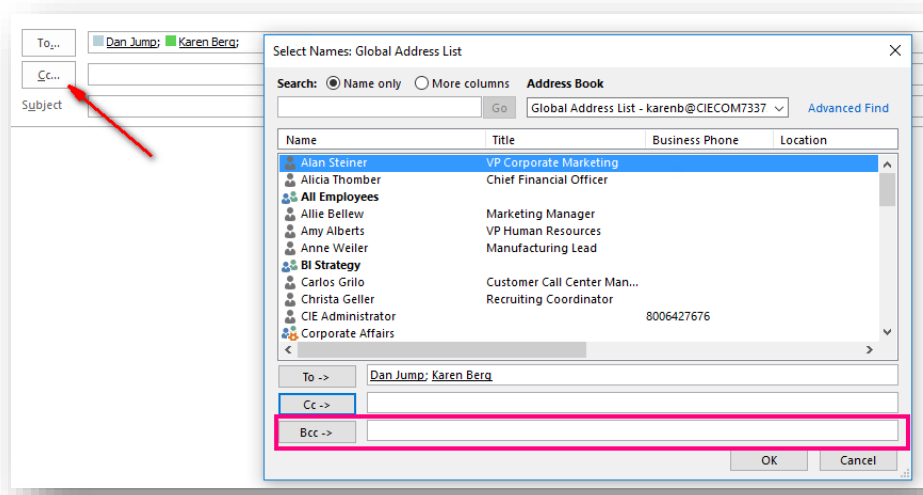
To...
Dan Jump; Karen Berg;
Cc...
Subject

Select Names: Global Address List
×
Search: Name only More columns
Address Book
Go
Global Address List - karenb@CIECOM7337
Advanced Find

| Name | Title | Business Phone | Location |
|---|---|---|---|
| Alan Steiner | VP Corporate Marketing | | |
| Alicia Thomber | Chief Financial Officer | | |
| All Employees | | | |
| Allie Bellew | Marketing Manager | | |
| Amy Alberts | VP Human Resources | | |
| Anne Weiler | Manufacturing Lead | | |
| BI Strategy | | | |
| Carlos Grilo | Customer Call Center Man... | | |
| Christa Geller | Recruiting Coordinator | | |
| CIE Administrator | | 8006427676 | |
| Corporate Affairs | | | |

To ->
Dan Jump; Karen Berg
Cc ->
Bcc ->
OK
Cancel